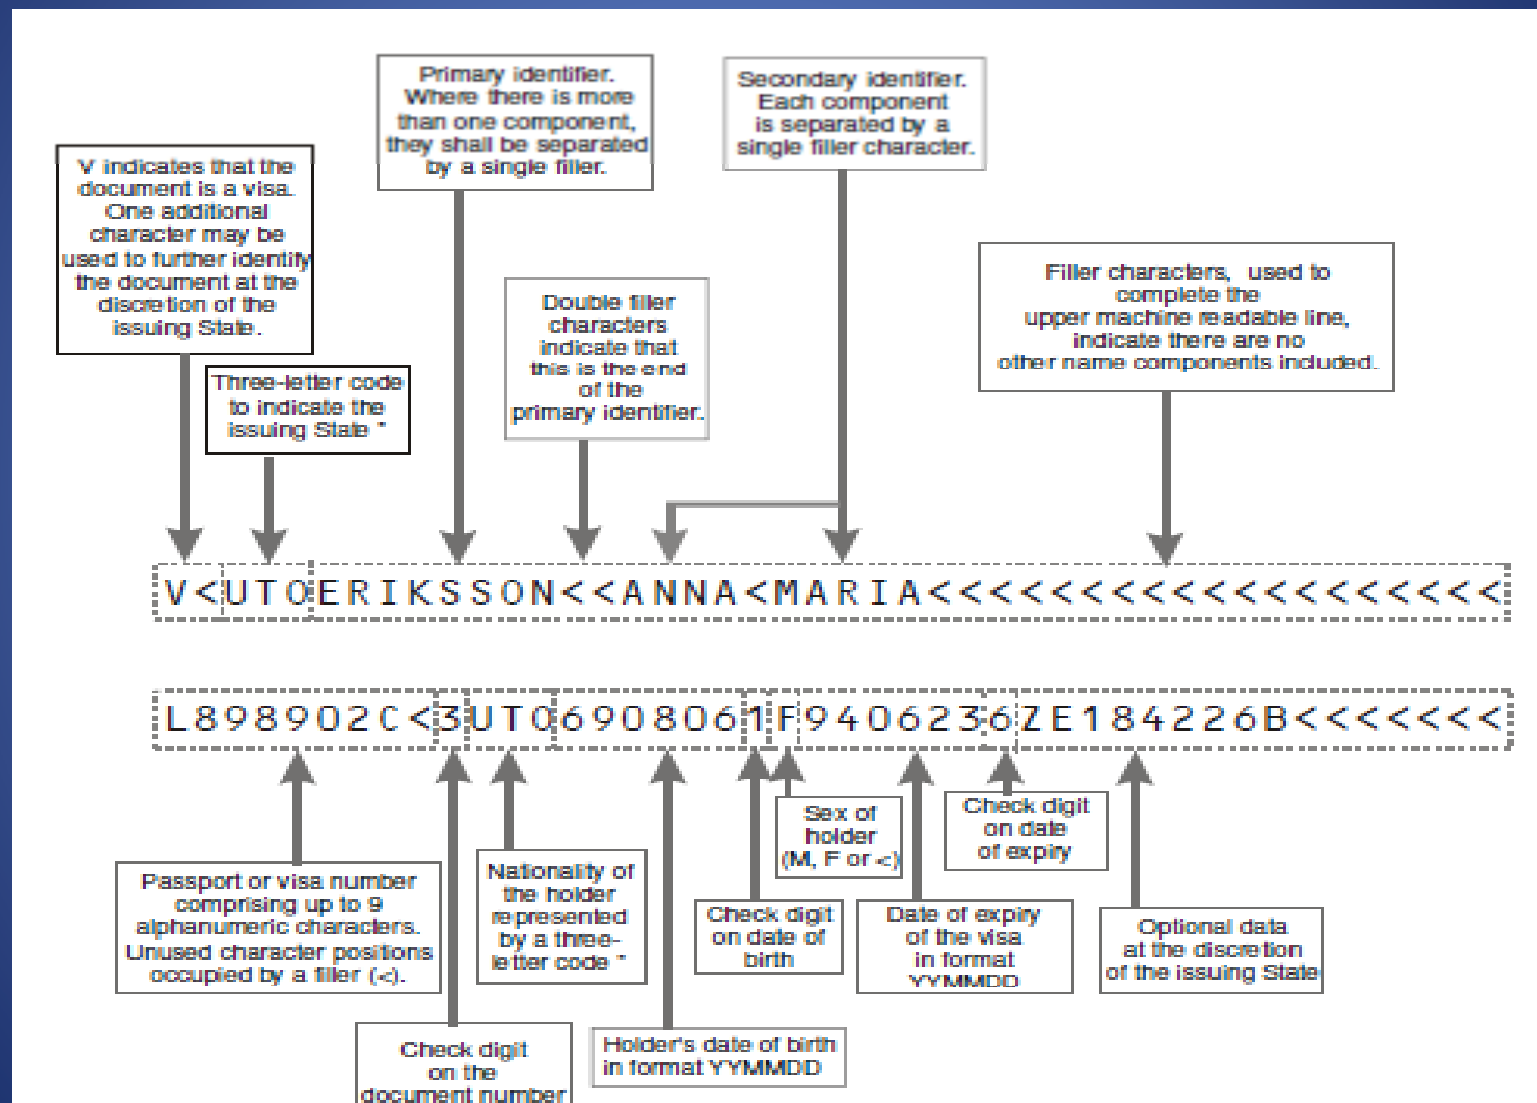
V indicates that the document is a visa. One additional character may be used to further identify the document at the discretion of the issuing State.

Three-letter code to indicate the issuing State *

Primary identifier. Where there is more than one component, they shall be separated by a single filler.

Double filler characters indicate that this is the end of the primary identifier.

Secondary identifier. Each component is separated by a single filler character.

Filler characters, used to complete the upper machine readable line, indicate there are no other name components included.

V<UTOERIKSSON<<ANNA<MARIA<<<<<<<<<<<<<<<<<<<

L898902C<3UTO6908061F9406236ZE184226B<<<<<<

Passport or visa number comprising up to 9 alphanumeric characters. Unused character positions occupied by a filler (<).

Check digit on the document number

Nationality of the holder represented by a three-letter code *

Holder's date of birth in format YYMMDD

Check digit on date of birth

Sex of holder (M, F or <)

Date of expiry of the visa in format YYMMDD

Check digit on date of expiry

Optional data at the discretion of the issuing State